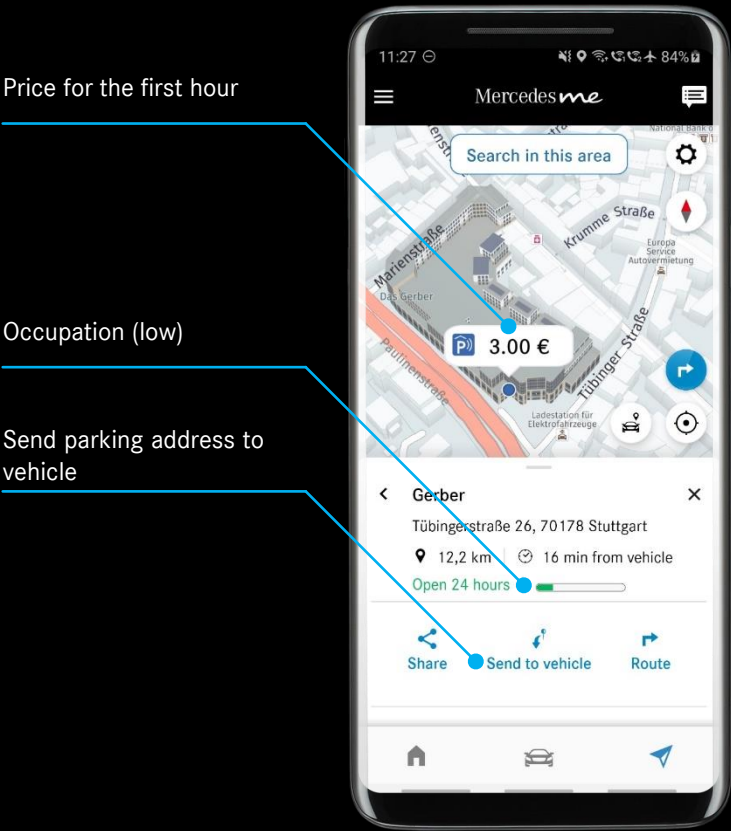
Price for the first hour

Occupation (low)

Send parking address to vehicle

11:27 ⊖

84%

Mercedes me

National Bank

Search in this area

Krumme Straße

Europa Service Autovermietung

Marienstraße

Das Gerber

3.00 €

Paulinenstraße

Tübinger Straße

Ladestation für Elektrofahrzeuge

Gerber

Tübingerstraße 26, 70178 Stuttgart

12,2 km

16 min from vehicle

Open 24 hours

Share

Send to vehicle

Route